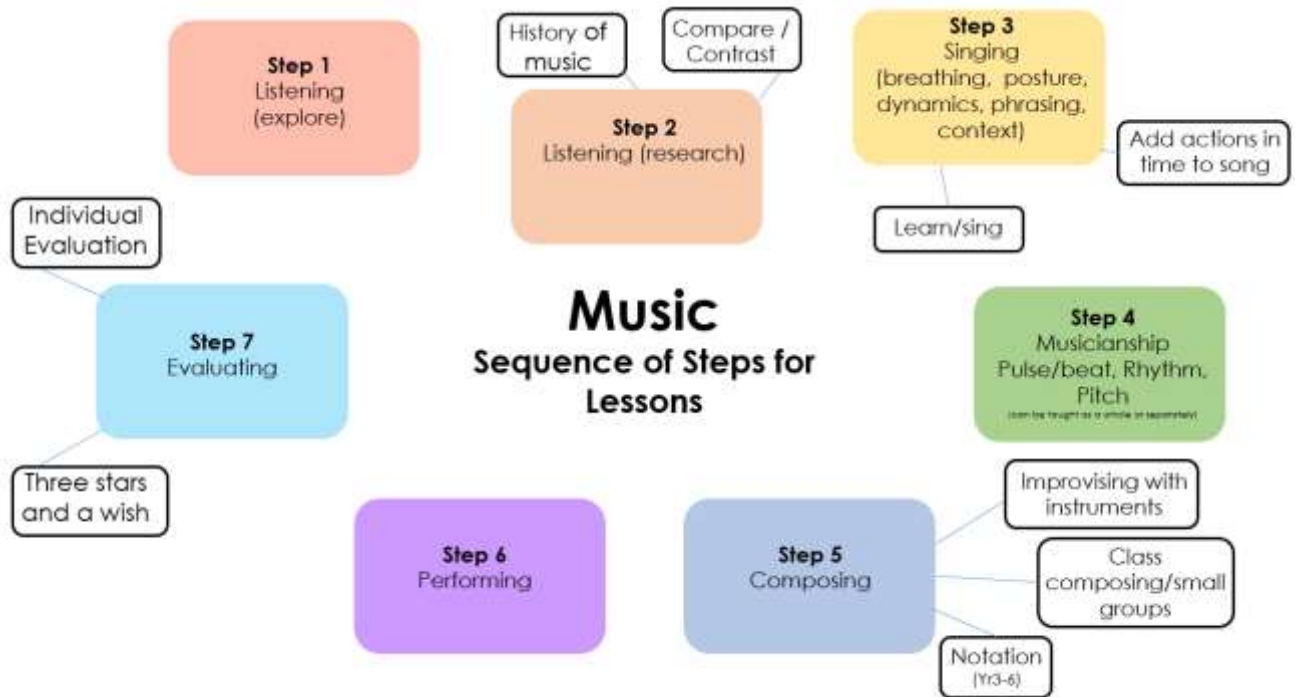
Music
Sequence of Steps for Lessons

Step 1
Listening (explore)

History of music

Compare / Contrast

Step 2
Listening (research)

Step 3
Singing (breathing, posture, dynamics, phrasing, context)

Add actions in time to song

Learn/sing

Step 4
Musicianship
Pulse/beat, Rhythm, Pitch
(can be taught as a whole or separately)

Improvising with instruments

Class composing/small groups

Notation (Yr3-6)

Step 5
Composing

Step 6
Performing

Step 7
Evaluating

Individual Evaluation

Three stars and a wish